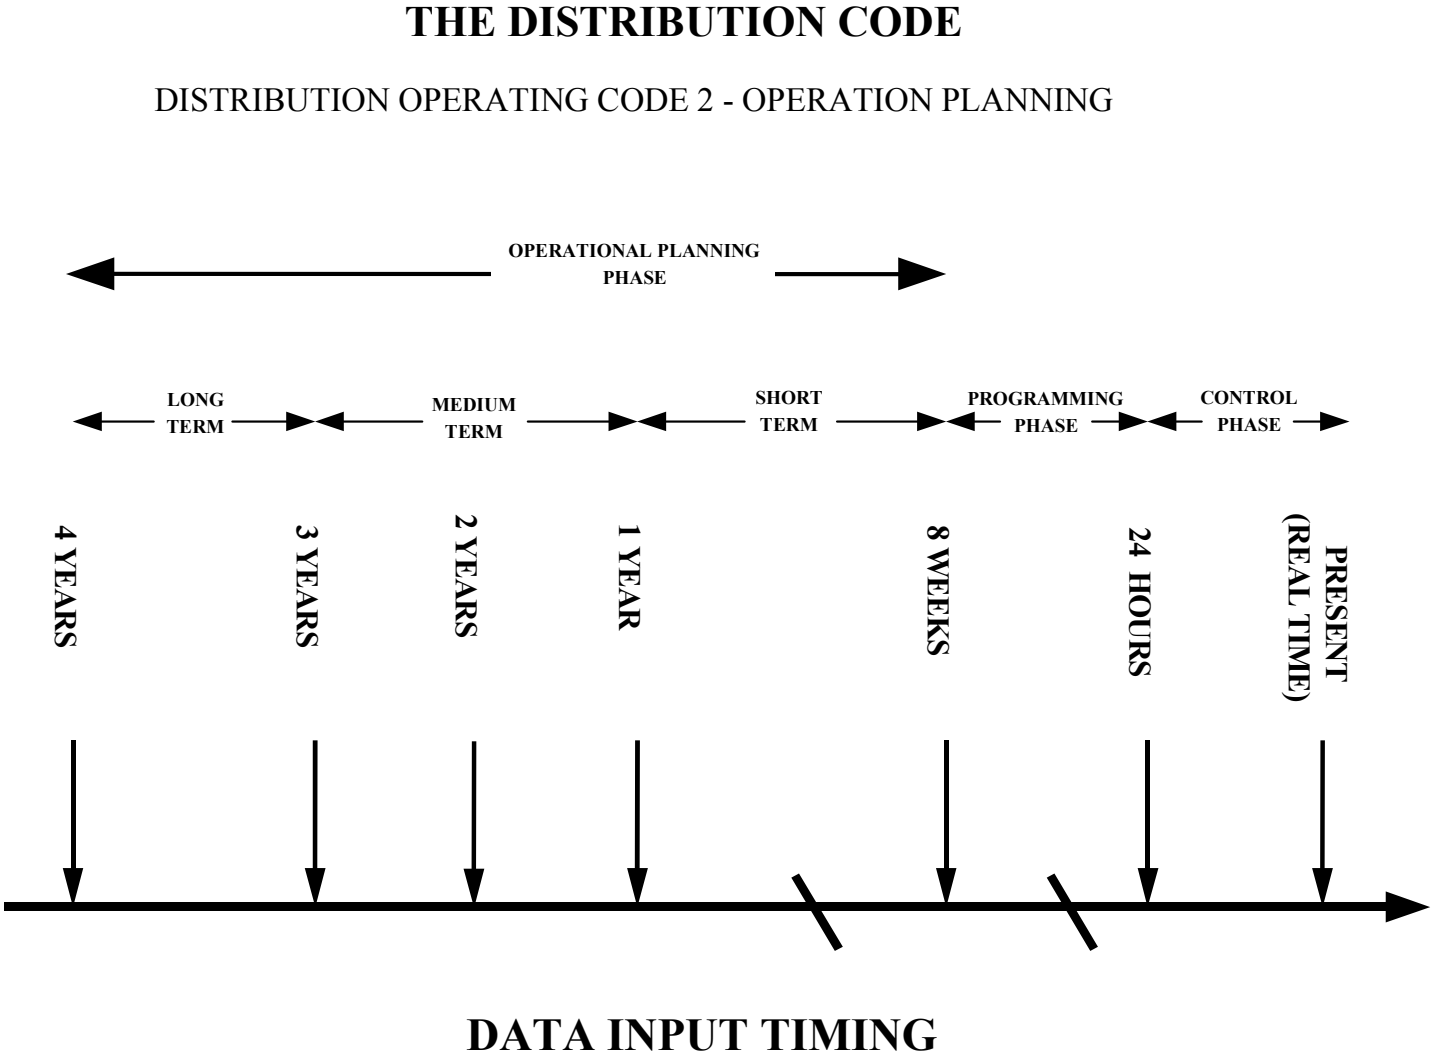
THE DISTRIBUTION CODE

DISTRIBUTION OPERATING CODE 2 - OPERATION PLANNING

OPERATIONAL PLANNING PHASE

LONG TERM

MEDIUM TERM

SHORT TERM

PROGRAMMING PHASE

CONTROL PHASE

4 YEARS

3 YEARS

2 YEARS

1 YEAR

8 WEEKS

24 HOURS

PRESENT (REAL TIME)

DATA INPUT TIMING